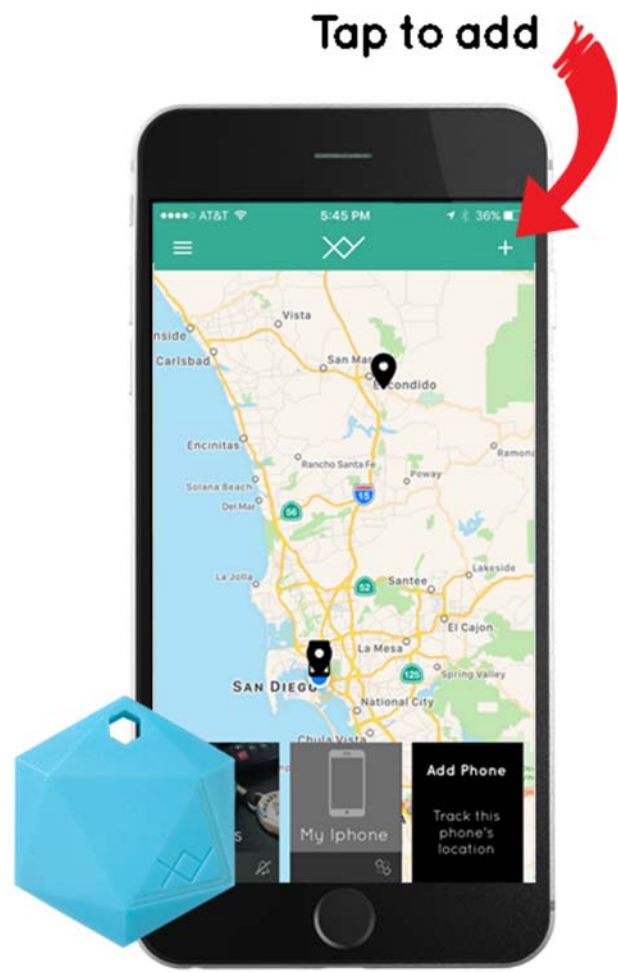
Tap to add

●●●●○ AT&T 5:45 PM 36%

+

Vista
nside
Carlsbad
San Ma
Escondido
Encinitas
Rancho Santa Fe
Poway
Ramona
Solana Beach
Del Mar
56
15
52
Santee
Lakeside
La Jolla
El Cajon
La Mesa
SAN DIEGO
125
Spring Valley
National City
Chula Vista

s
My Iphone
Add Phone
Track this phone's location